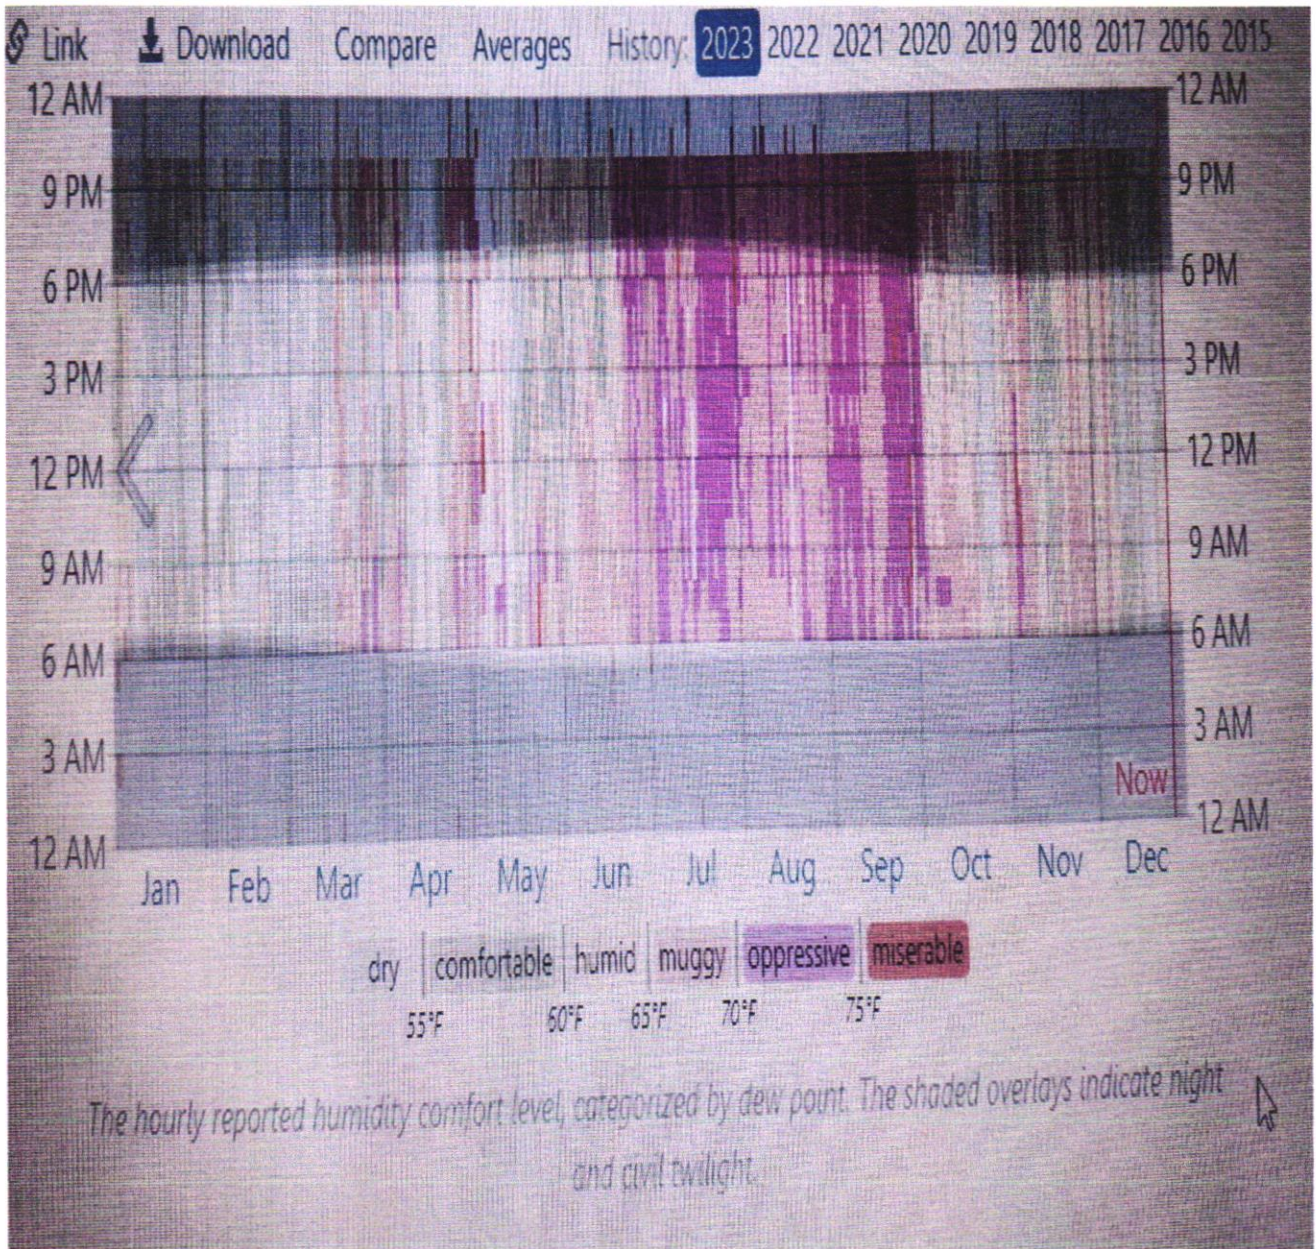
Link Download Compare Averages History: 2023 2022 2021 2020 2019 2018 2017 2016 2015

12 AM
9 PM
6 PM
3 PM
12 PM
9 AM
6 AM
3 AM
12 AM

12 AM
9 PM
6 PM
3 PM
12 PM
9 AM
6 AM
3 AM
Now
12 AM

Jan Feb Mar Apr May Jun Jul Aug Sep Oct Nov Dec

dry comfortable humid muggy oppressive miserable
55°F 60°F 65°F 70°F 75°F

The hourly reported humidity comfort level, categorized by dew point. The shaded overlays indicate night and civil twilight.